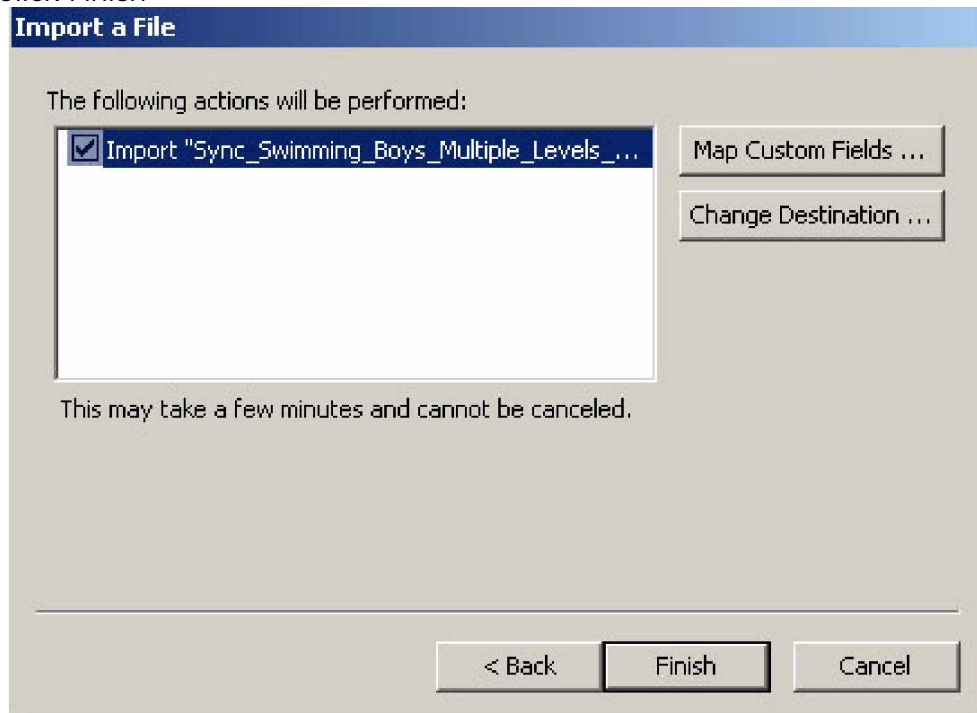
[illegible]

Import a File

The following actions will be performed:

Import "Sync_Swimming_Boys_Multiple_Levels_...

Map Custom Fields ...

Change Destination ...

This may take a few minutes and cannot be canceled.

< Back

Finish

Cancel